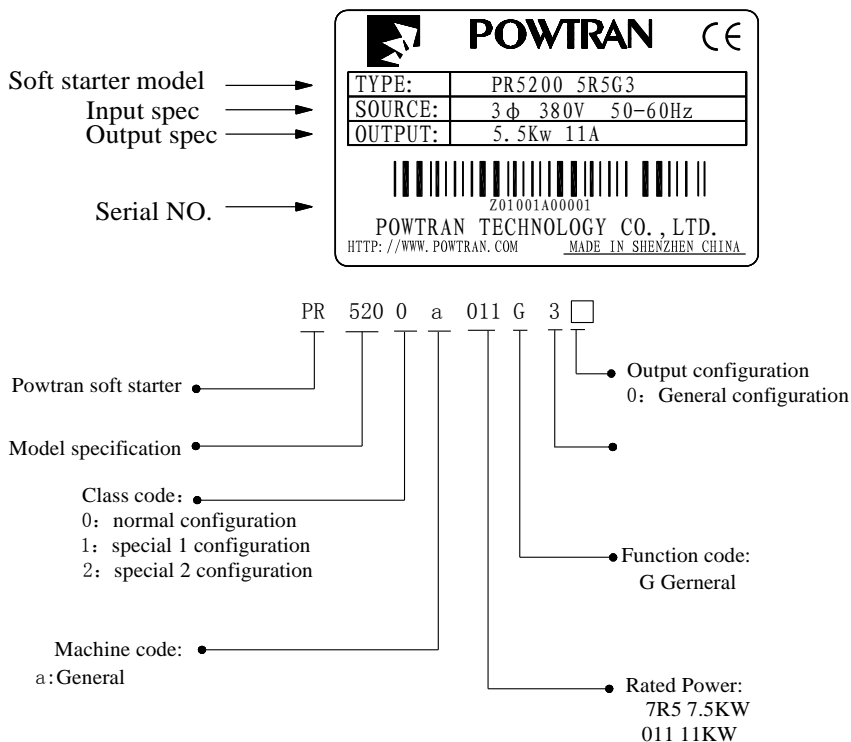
Soft starter model
Input spec
Output spec
Serial NO.

POWTRAN CE

| TYPE: | PR5200 5R5G3 |
|---|---|
| SOURCE: | 3 $\phi$ 380V 50-60Hz |
| OUTPUT: | 5.5Kw 11A |

Z01001A00001
POWTRAN TECHNOLOGY CO., LTD.
HTTP://WWW.POWTRAN.COM MADE IN SHENZHEN CHINA

PR 520 0 a 011 G 3

Output configuration
0: General configuration

Powtran soft starter

Model specification

Class code:
0: normal configuration
1: special 1 configuration
2: special 2 configuration

Function code:
G Gerneral

Machine code:
a:General

Rated Power:
7R5 7.5KW
011 11KW